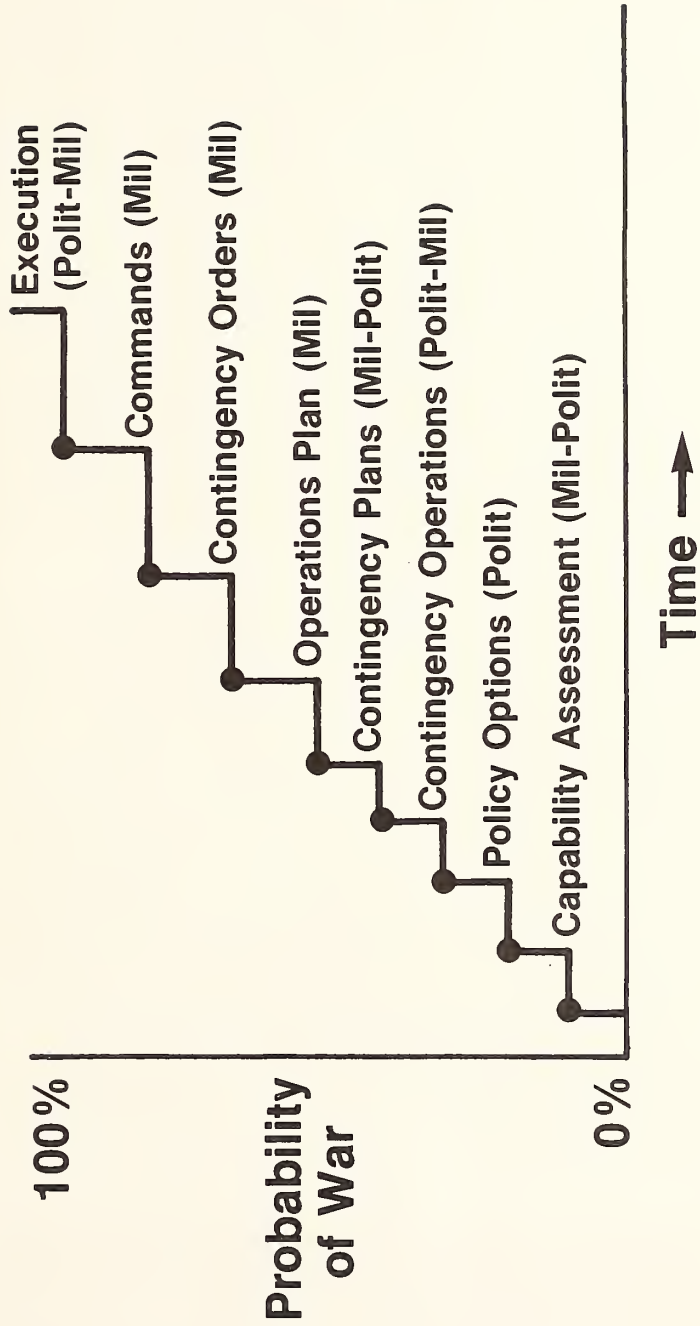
100%

Probability of War

0%

Capability Assessment (Mil-Polit)

Policy Options (Polit)

Contingency Operations (Polit-Mil)

Contingency Plans (Mil-Polit)

Operations Plan (Mil)

Contingency Orders (Mil)

Commands (Mil)

Execution (Polit-Mil)

Time ⟶